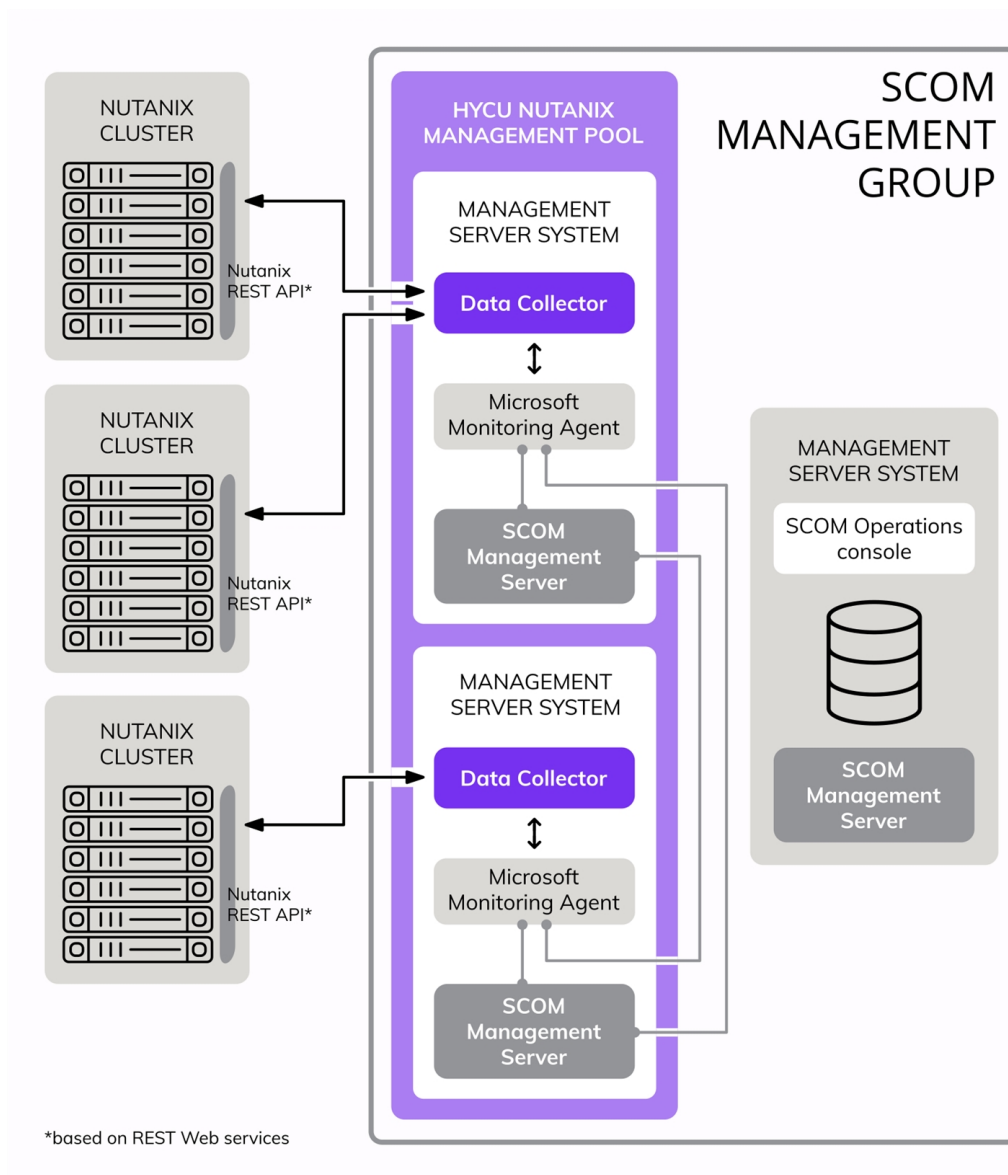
NUTANIX CLUSTER

Nutanix REST API*

NUTANIX CLUSTER

Nutanix REST API*

NUTANIX CLUSTER

Nutanix REST API*

HYCU NUTANIX MANAGEMENT POOL

MANAGEMENT SERVER SYSTEM

Data Collector

Microsoft Monitoring Agent

SCOM Management Server

MANAGEMENT SERVER SYSTEM

Data Collector

Microsoft Monitoring Agent

SCOM Management Server

SCOM MANAGEMENT GROUP

MANAGEMENT SERVER SYSTEM

SCOM Operations console

SCOM Management Server

*based on REST Web services